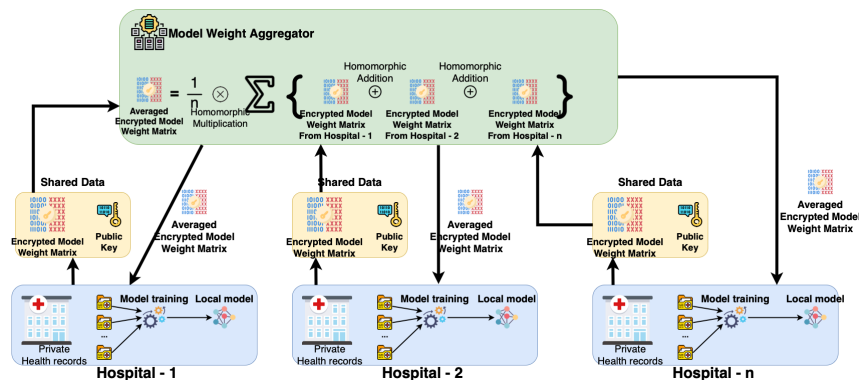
Model Weight Aggregator

Averaged Encrypted Model Weight Matrix $= \frac{1}{n} \otimes$ Homomorphic Multiplication $\sum$ { Encrypted Model Weight Matrix From Hospital - 1 $\oplus$ Homomorphic Addition Encrypted Model Weight Matrix From Hospital - 2 $\oplus$ Homomorphic Addition Encrypted Model Weight Matrix From Hospital - n }

Shared Data
Encrypted Model Weight Matrix
Public Key
Averaged Encrypted Model Weight Matrix
Model training
Local model
Private Health records
Hospital - 1

Shared Data
Encrypted Model Weight Matrix
Public Key
Averaged Encrypted Model Weight Matrix
Model training
Local model
Private Health records
Hospital - 2

Shared Data
Encrypted Model Weight Matrix
Public Key
Averaged Encrypted Model Weight Matrix
Model training
Local model
Private Health records
Hospital - n